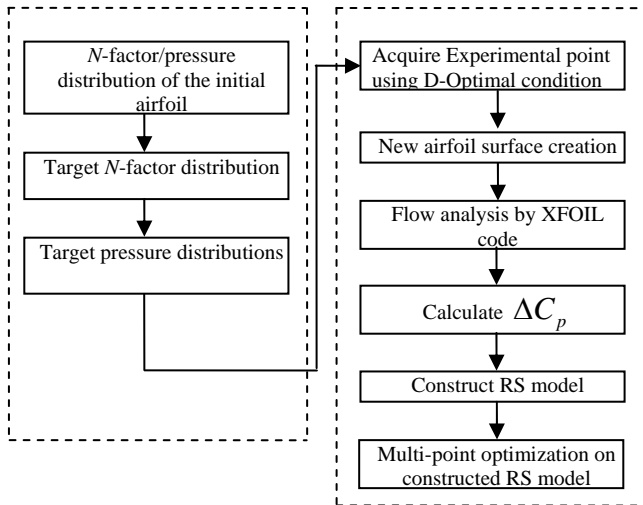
N-factor/pressure distribution of the initial airfoil

Target N-factor distribution

Target pressure distributions

Acquire Experimental point using D-Optimal condition

New airfoil surface creation

Flow analysis by XFOIL code

Calculate $\Delta C_p$

Construct RS model

Multi-point optimization on constructed RS model